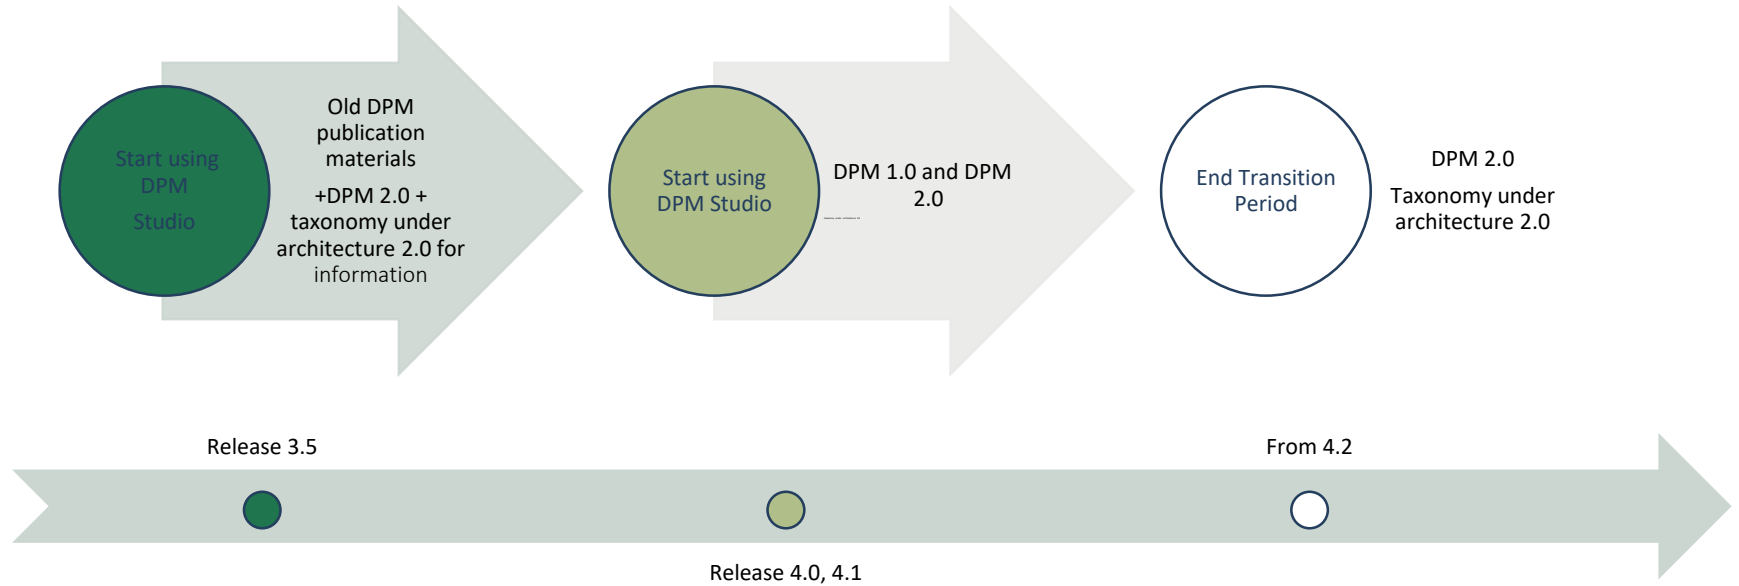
Start using DPM Studio

Old DPM publication materials

+DPM 2.0 + taxonomy under architecture 2.0 for information

Start using DPM Studio

DPM 1.0 and DPM 2.0

End Transition Period

DPM 2.0

Taxonomy under architecture 2.0

Release 3.5

From 4.2

Release 4.0, 4.1